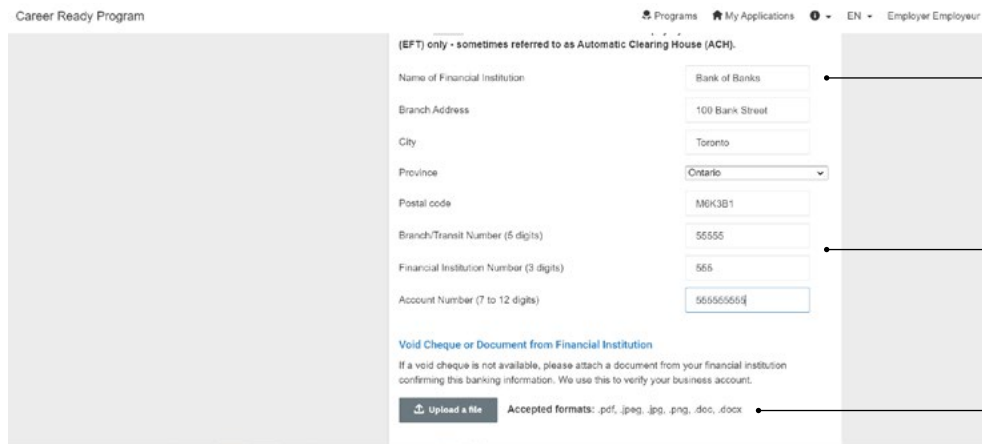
Career Ready Program

Programs   My Applications   EN   Employer Employeur

(EFT) only - sometimes referred to as Automatic Clearing House (ACH).

Name of Financial Institution   Bank of Banks

Branch Address   100 Bank Street

City   Toronto

Province   Ontario

Postal code   M6K3B1

Branch/Transit Number (5 digits)   55555

Financial Institution Number (3 digits)   555

Account Number (7 to 12 digits)   555555555

Void Cheque or Document from Financial Institution

If a void cheque is not available, please attach a document from your financial institution confirming this banking information. We use this to verify your business account.

Upload a file   Accepted formats: .pdf, .jpeg, .jpg, .png, .doc, .docx